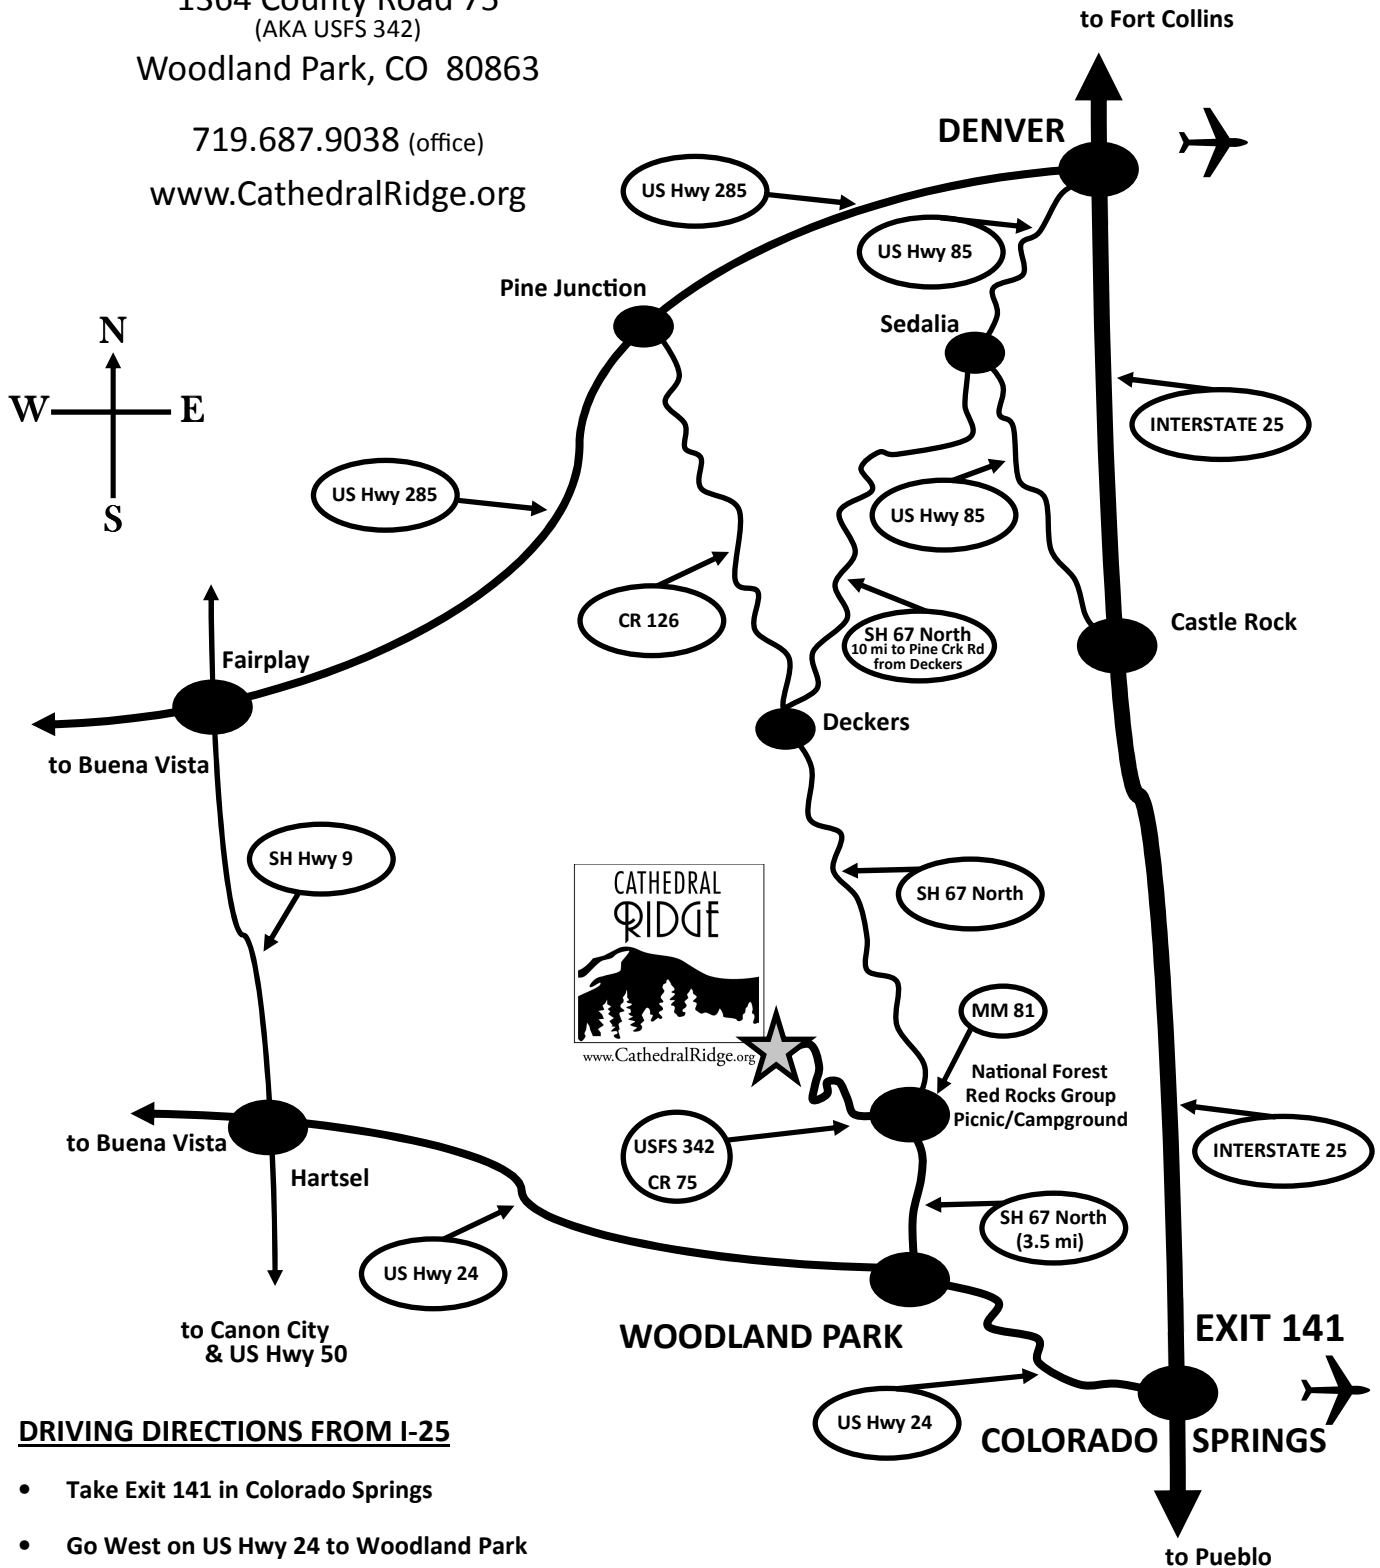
1564 County Road 75
(AKA USFS 342)
Woodland Park, CO 80863

719.687.9038 (office)
www.CathedralRidge.org

to Fort Collins

DENVER

US Hwy 285

US Hwy 85

Pine Junction

Sedalia

N
W E
S

INTERSTATE 25

US Hwy 285

US Hwy 85

CR 126

SH 67 North
10 mi to Pine Crk Rd from Deckers

Castle Rock

Fairplay

to Buena Vista

Deckers

SH Hwy 9

SH 67 North

CATHEDRAL RIDGE
www.CathedralRidge.org

MM 81

National Forest
Red Rocks Group
Picnic/Campground

to Buena Vista

Hartsel

USFS 342
CR 75

INTERSTATE 25

SH 67 North
(3.5 mi)

US Hwy 24

to Canon City
& US Hwy 50

WOODLAND PARK

EXIT 141

US Hwy 24

COLORADO SPRINGS

DRIVING DIRECTIONS FROM I-25

• Take Exit 141 in Colorado Springs

• Go West on US Hwy 24 to Woodland Park

to Pueblo